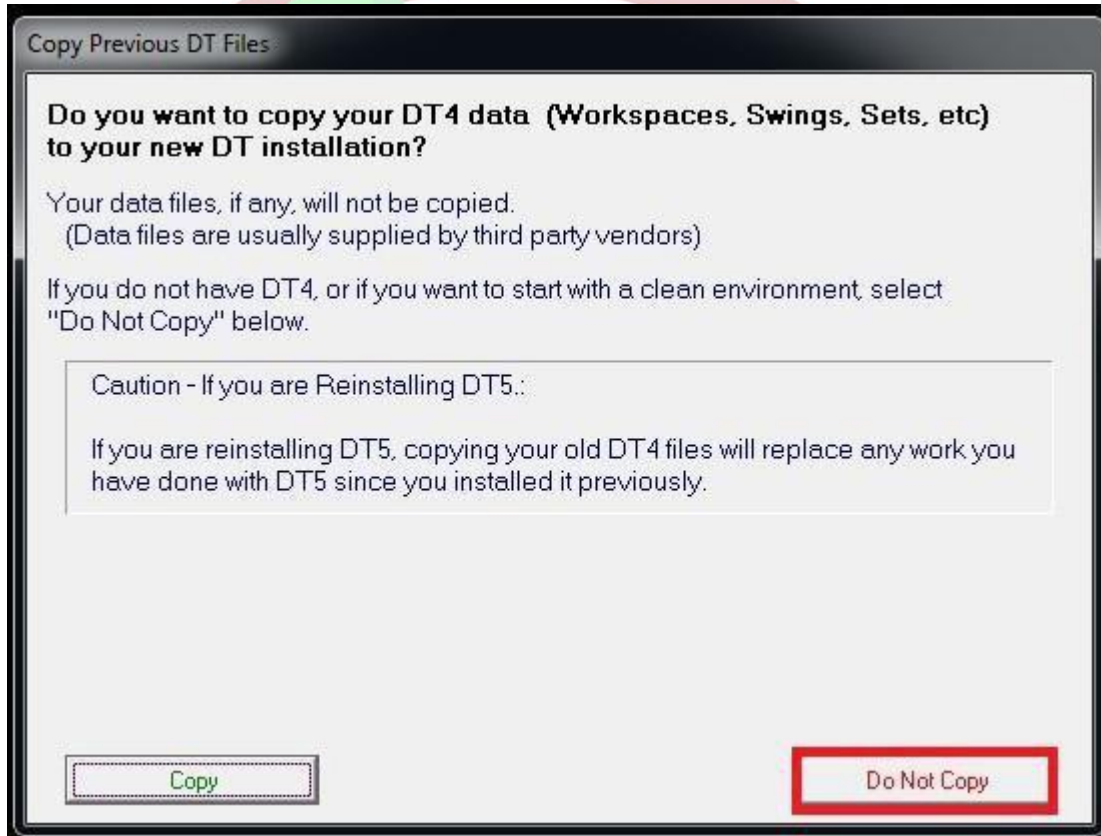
Copy Previous DT Files

Do you want to copy your DT4 data (Workspaces, Swings, Sets, etc) to your new DT installation?

Your data files, if any, will not be copied.
(Data files are usually supplied by third party vendors)

If you do not have DT4, or if you want to start with a clean environment, select "Do Not Copy" below.

Caution - If you are Reinstalling DT5.:

If you are reinstalling DT5, copying your old DT4 files will replace any work you have done with DT5 since you installed it previously.

Copy

Do Not Copy